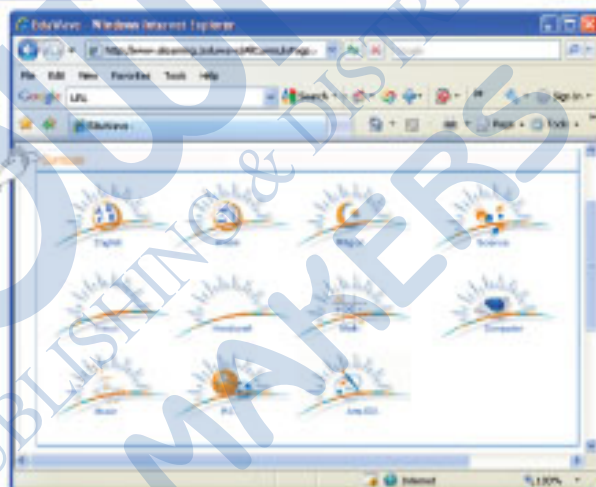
EduWave - Windows Internet Explorer
http://www.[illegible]
File Edit View Favorites Tools Help
Google
Search
Sign In
EduWave
Page Tools
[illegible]
English
Arabic
Religion
Science
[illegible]
Handwriting
Math
Computer
Music
P.E.
Arts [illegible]
MAKERS
PUBLISHING & DISTRI
Internet
100%